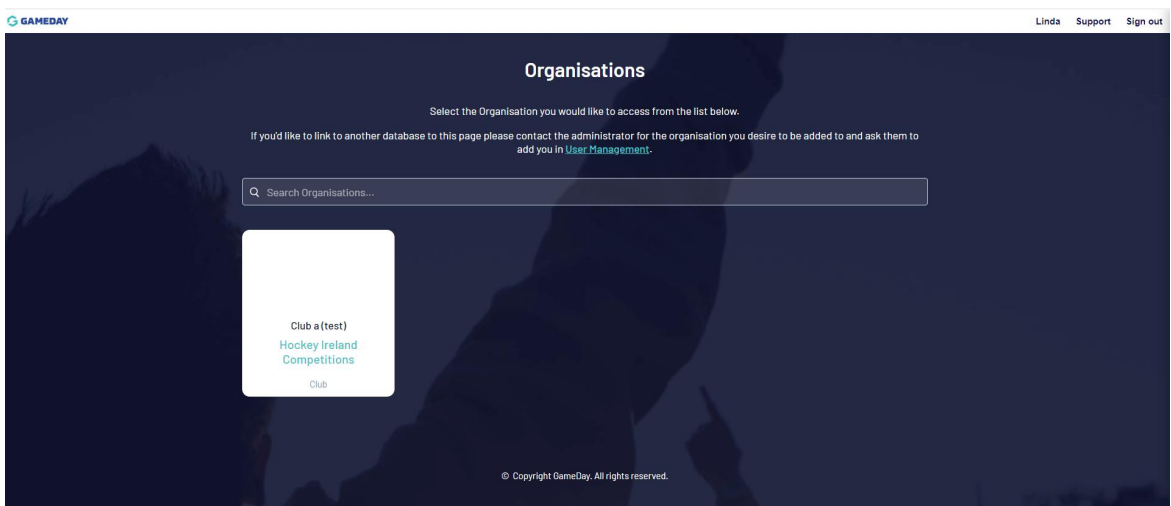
GAMEDAY

Linda Support Sign out

Organisations

Select the Organisation you would like to access from the list below.

If you'd like to link to another database to this page please contact the administrator for the organisation you desire to be added to and ask them to add you in User Management.

Search Organisations...

Club a (test)
Hockey Ireland Competitions
Club

© Copyright GameDay. All rights reserved.